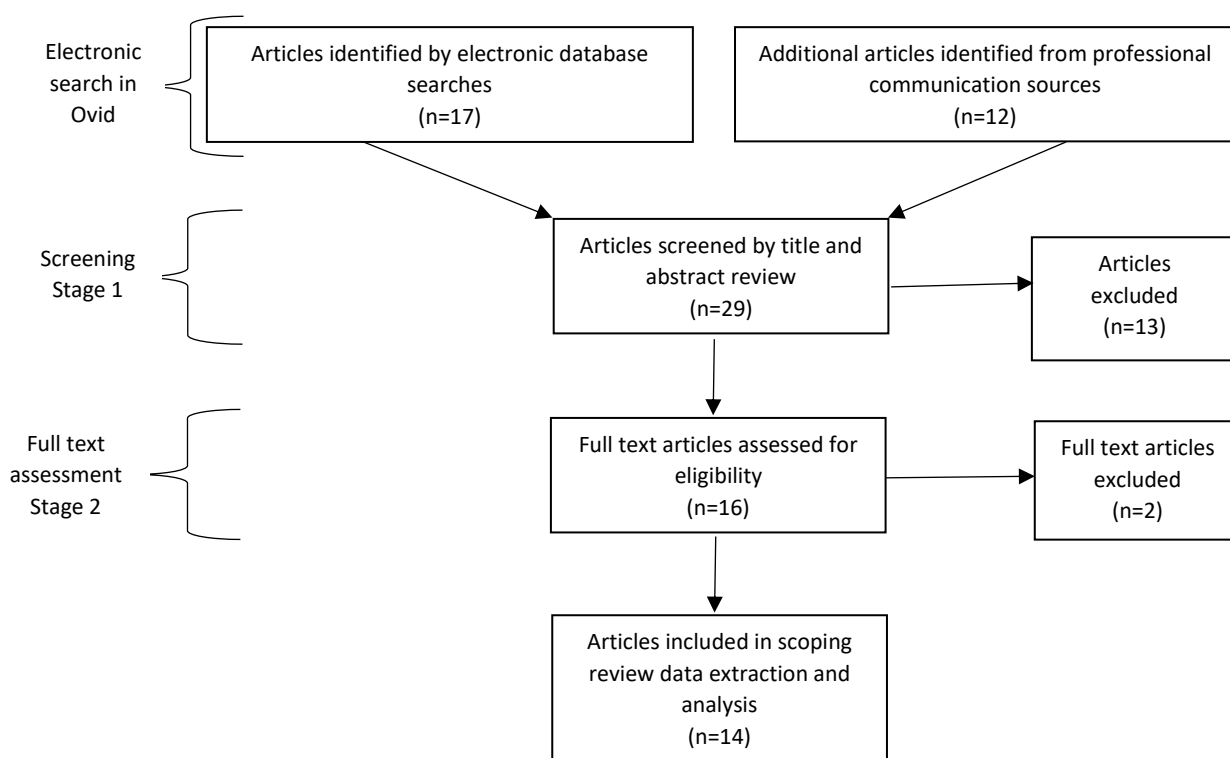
Electronic search in Ovid

Articles identified by electronic database searches (n=17)

Additional articles identified from professional communication sources (n=12)

Screening Stage 1

Articles screened by title and abstract review (n=29)

Articles excluded (n=13)

Full text assessment Stage 2

Full text articles assessed for eligibility (n=16)

Full text articles excluded (n=2)

Articles included in scoping review data extraction and analysis (n=14)